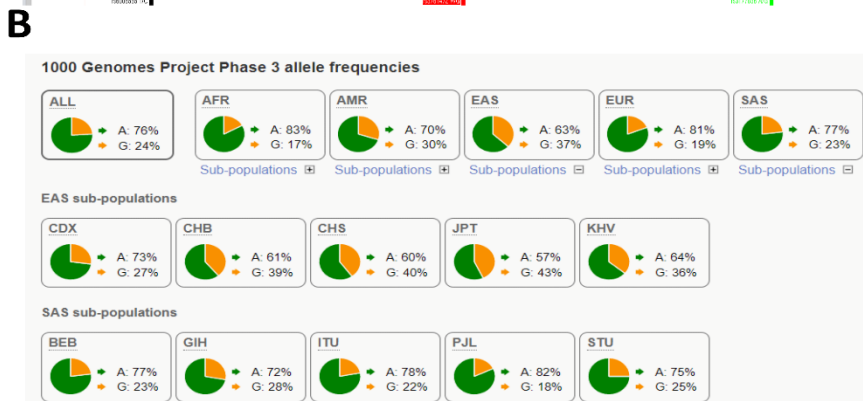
B

1000 Genomes Project Phase 3 allele frequencies

ALL
A: 76%
G: 24%

AFR
A: 83%
G: 17%
Sub-populations ⊞

AMR
A: 70%
G: 30%
Sub-populations ⊞

EAS
A: 63%
G: 37%
Sub-populations ⊟

EUR
A: 81%
G: 19%
Sub-populations ⊞

SAS
A: 77%
G: 23%
Sub-populations ⊟

EAS sub-populations

CDX
A: 73%
G: 27%

CHB
A: 61%
G: 39%

CHS
A: 60%
G: 40%

JPT
A: 57%
G: 43%

KHV
A: 64%
G: 36%

SAS sub-populations

BEB
A: 77%
G: 23%

GIH
A: 72%
G: 28%

ITU
A: 78%
G: 22%

PJL
A: 82%
G: 18%

STU
A: 75%
G: 25%